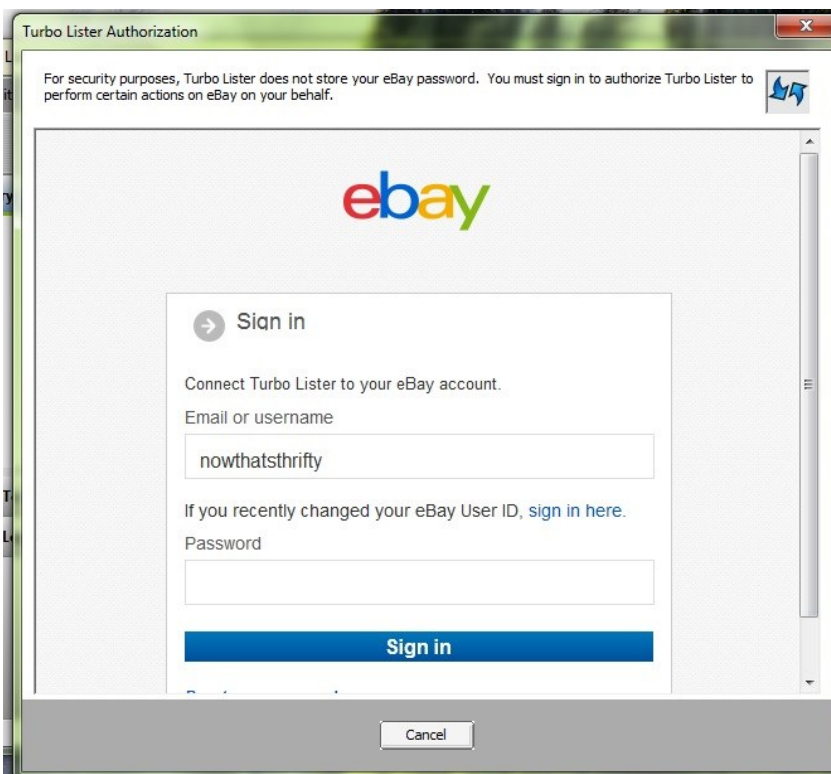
Turbo Lister Authorization

For security purposes, Turbo Lister does not store your eBay password. You must sign in to authorize Turbo Lister to perform certain actions on eBay on your behalf.

ebay

Sign in

Connect Turbo Lister to your eBay account.

Email or username

nowthatsthrifty

If you recently changed your eBay User ID, sign in here.

Password

Sign in

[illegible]

Cancel